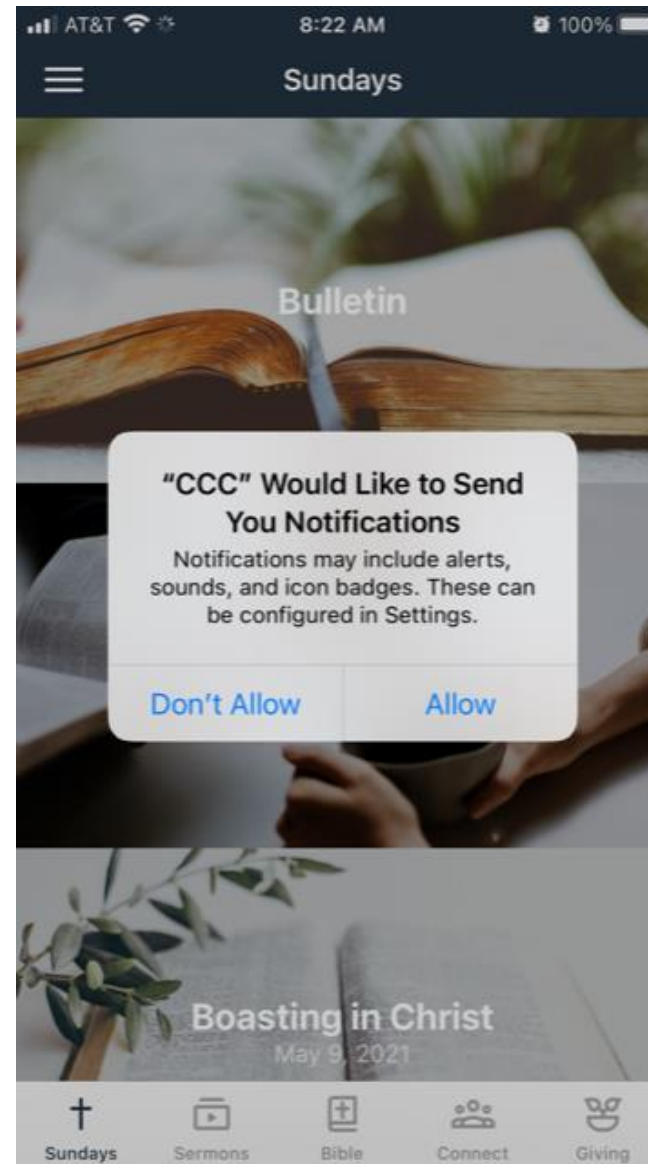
AT&T 8:22 AM 100%

Sundays

Bulletin

"CCC" Would Like to Send You Notifications

Notifications may include alerts, sounds, and icon badges. These can be configured in Settings.

Don't Allow

Allow

Boasting in Christ

May 9, 2021

Sundays

Sermons

Bible

Connect

Giving